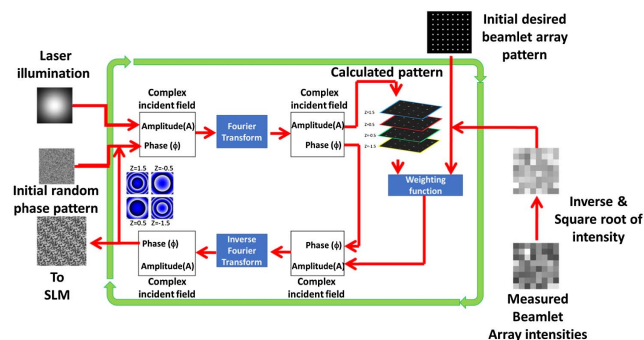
Initial desired beamlet array pattern

Laser illumination

Complex incident field

Amplitude(A)

Phase (ϕ)

Fourier Transform

Complex incident field

Amplitude(A)

Phase (ϕ)

Calculated pattern

Z=1.5

Z=0.5

Z=-0.5

Z=-1.5

Initial random phase pattern

Z=1.5 Z=-0.5

Z=0.5 Z=-1.5

Weighting function

Inverse & Square root of intensity

To SLM

Phase (ϕ)

Amplitude(A)

Complex incident field

Inverse Fourier Transform

Phase (ϕ)

Amplitude(A)

Complex incident field

Measured Beamlet Array intensities